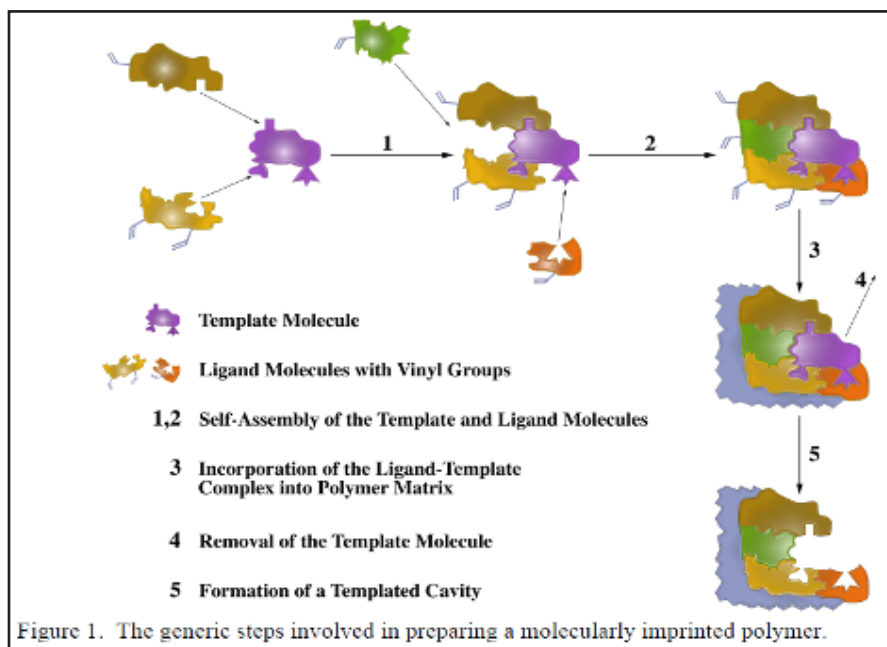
1

2

3

4

5

Template Molecule

Ligand Molecules with Vinyl Groups

1,2 Self-Assembly of the Template and Ligand Molecules

3 Incorporation of the Ligand-Template Complex into Polymer Matrix

4 Removal of the Template Molecule

5 Formation of a Templated Cavity

Figure 1. The generic steps involved in preparing a molecularly imprinted polymer.